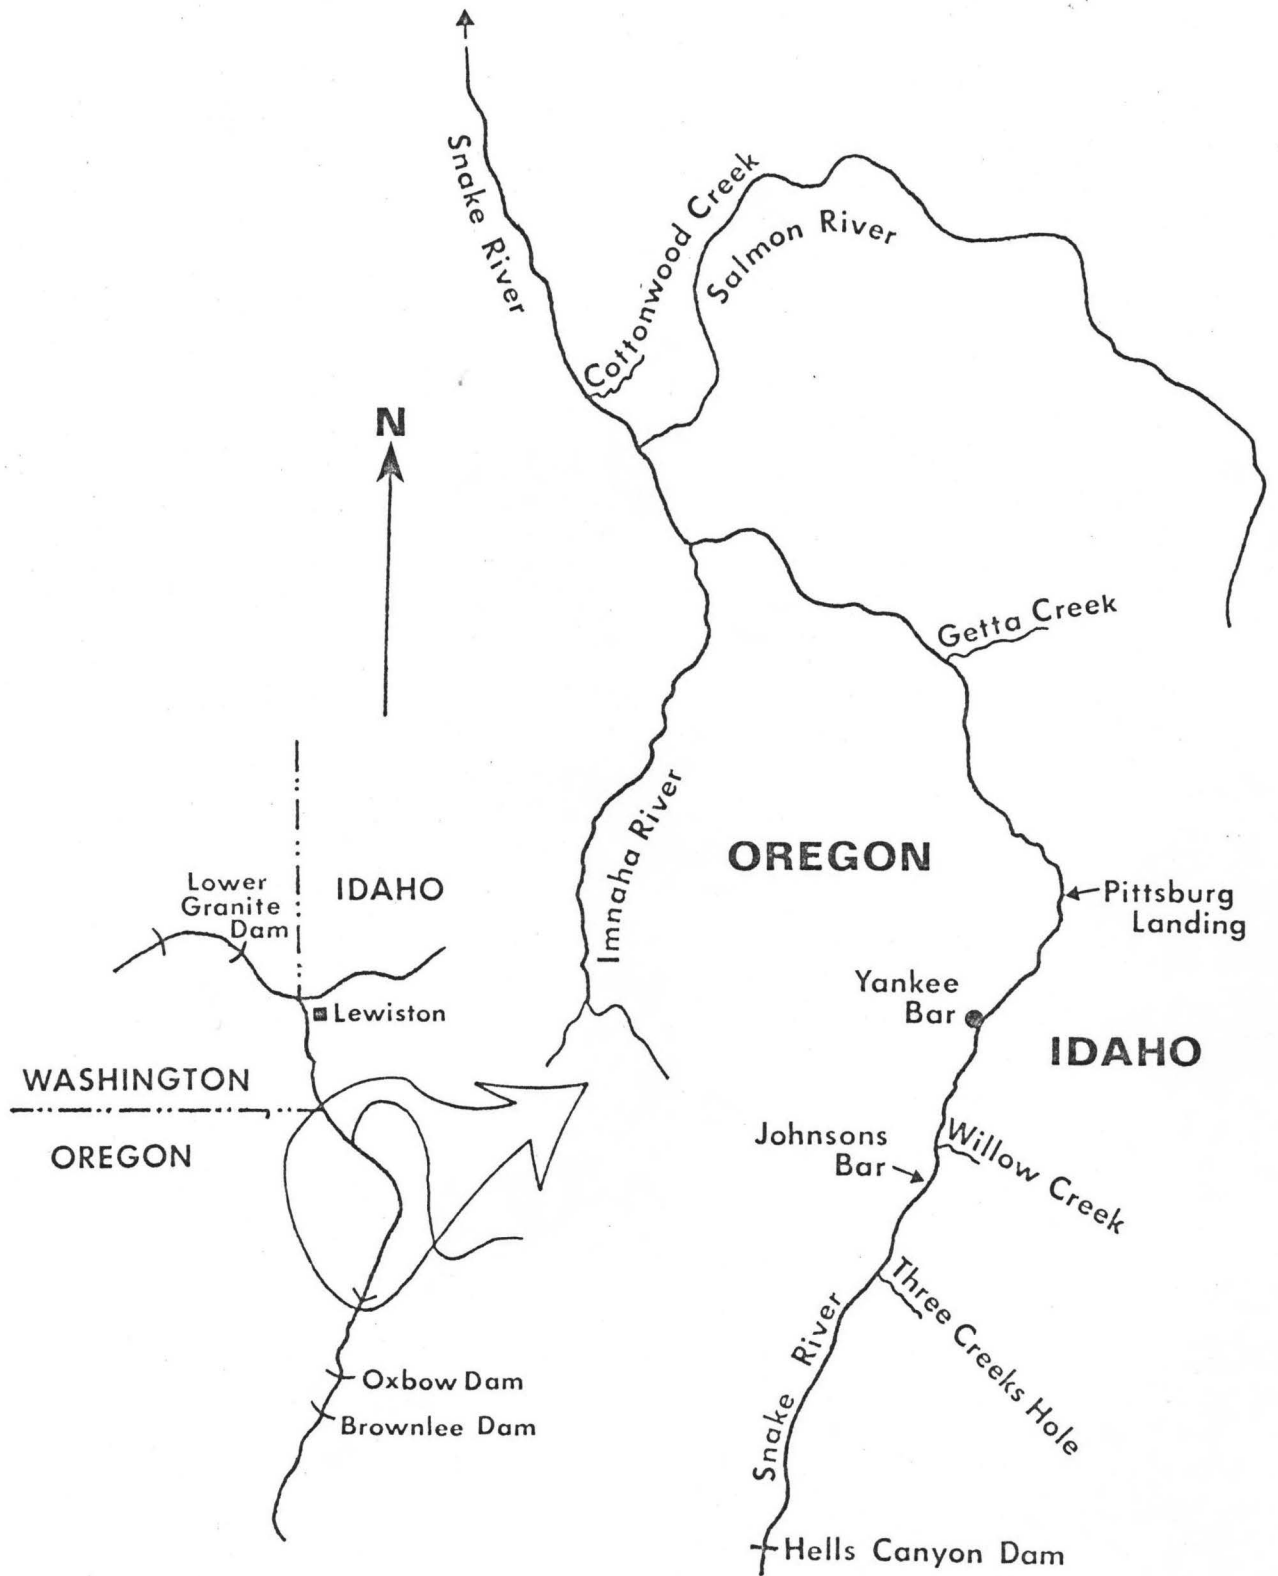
Snake River
Cottonwood Creek
Salmon River
N
Getta Creek
Imnaha River
OREGON
Pittsburg Landing
Yankee Bar
IDAHO
Lower Granite Dam
IDAHO
Lewiston
WASHINGTON
OREGON
Johnsons Bar
Willow Creek
Three Creeks Hole
Snake River
Oxbow Dam
Brownlee Dam
Hells Canyon Dam